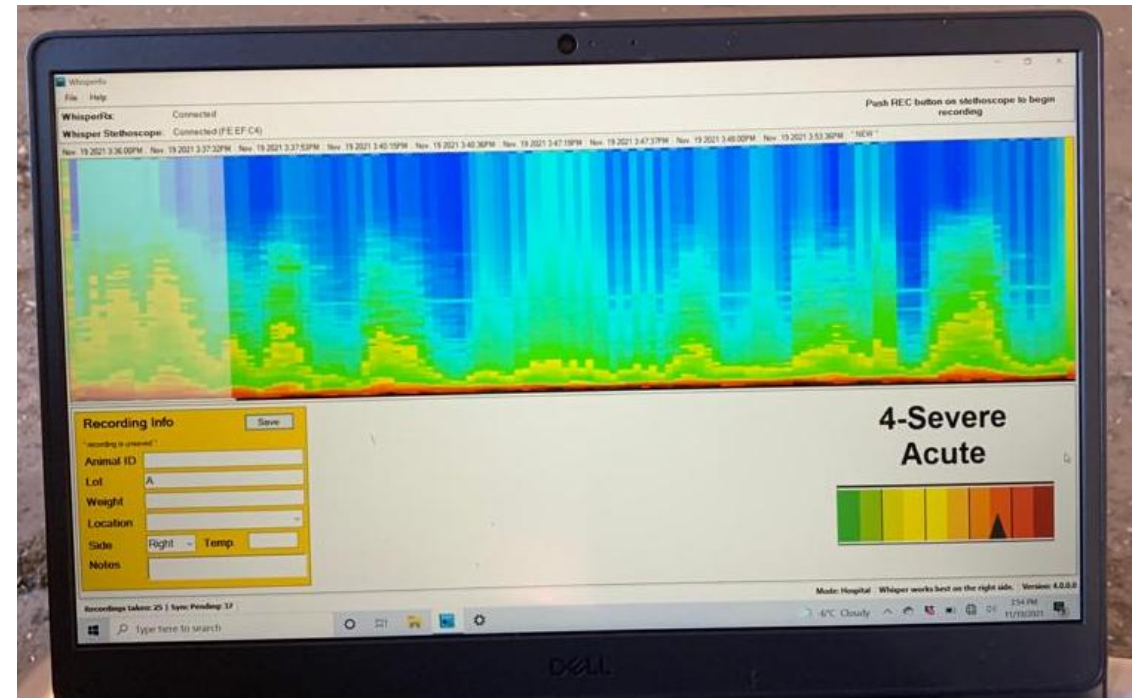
WhisperRx

File Help

WhisperRx: Connected

Whisper Stethoscope: Connected (FE:EF:C4)

Push REC button on stethoscope to begin recording

Nov 19 2021 3:36:00PM Nov 19 2021 3:37:32PM Nov 19 2021 3:37:53PM Nov 19 2021 3:40:15PM Nov 19 2021 3:40:36PM Nov 19 2021 3:47:15PM Nov 19 2021 3:47:37PM Nov 19 2021 3:48:00PM Nov 19 2021 3:53:36PM * NEW *

Recording Info

Save

* recording is preserved *

Animal ID

Lot A

Weight

Location

Side Right Temp

Notes

4-Severe Acute

Recordings taken: 25 | Sync Pending: 17

Mode: Hospital Whisper works best on the right side. Version: 4.0.0.0

Type here to search

-4°C Cloudy

3:54 PM 11/19/2021

DELL